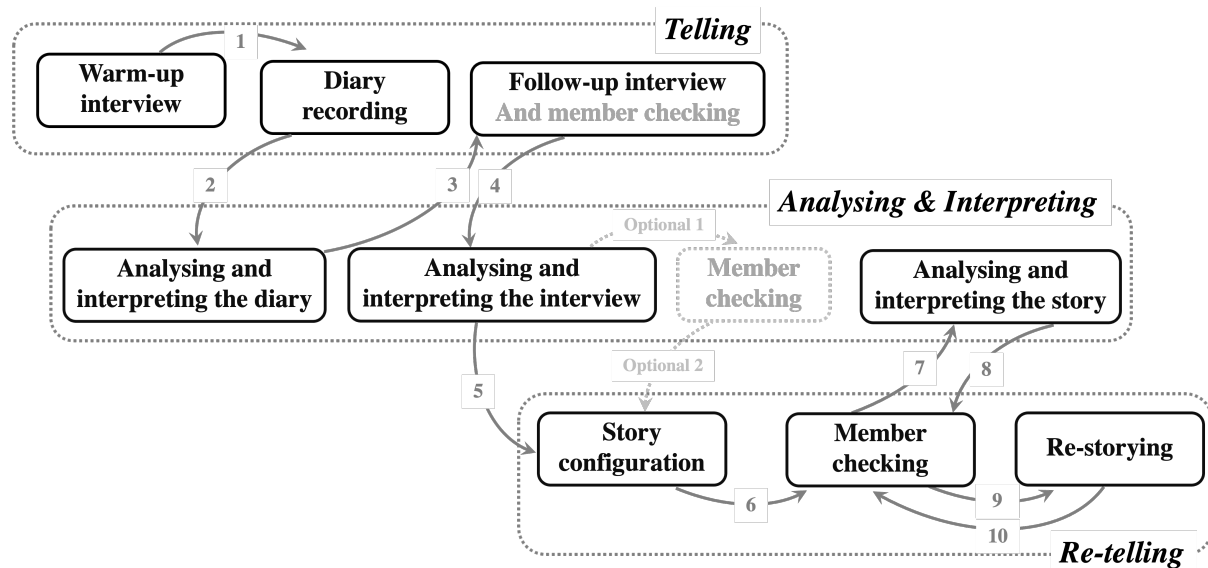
Telling

Warm-up interview

1

Diary recording

Follow-up interview
And member checking

2

3

4

Analysing & Interpreting

Optional 1

Analysing and interpreting the diary

Analysing and interpreting the interview

Member checking

Analysing and interpreting the story

Optional 2

7

8

5

Story configuration

Member checking

Re-storying

6

9

10

Re-telling